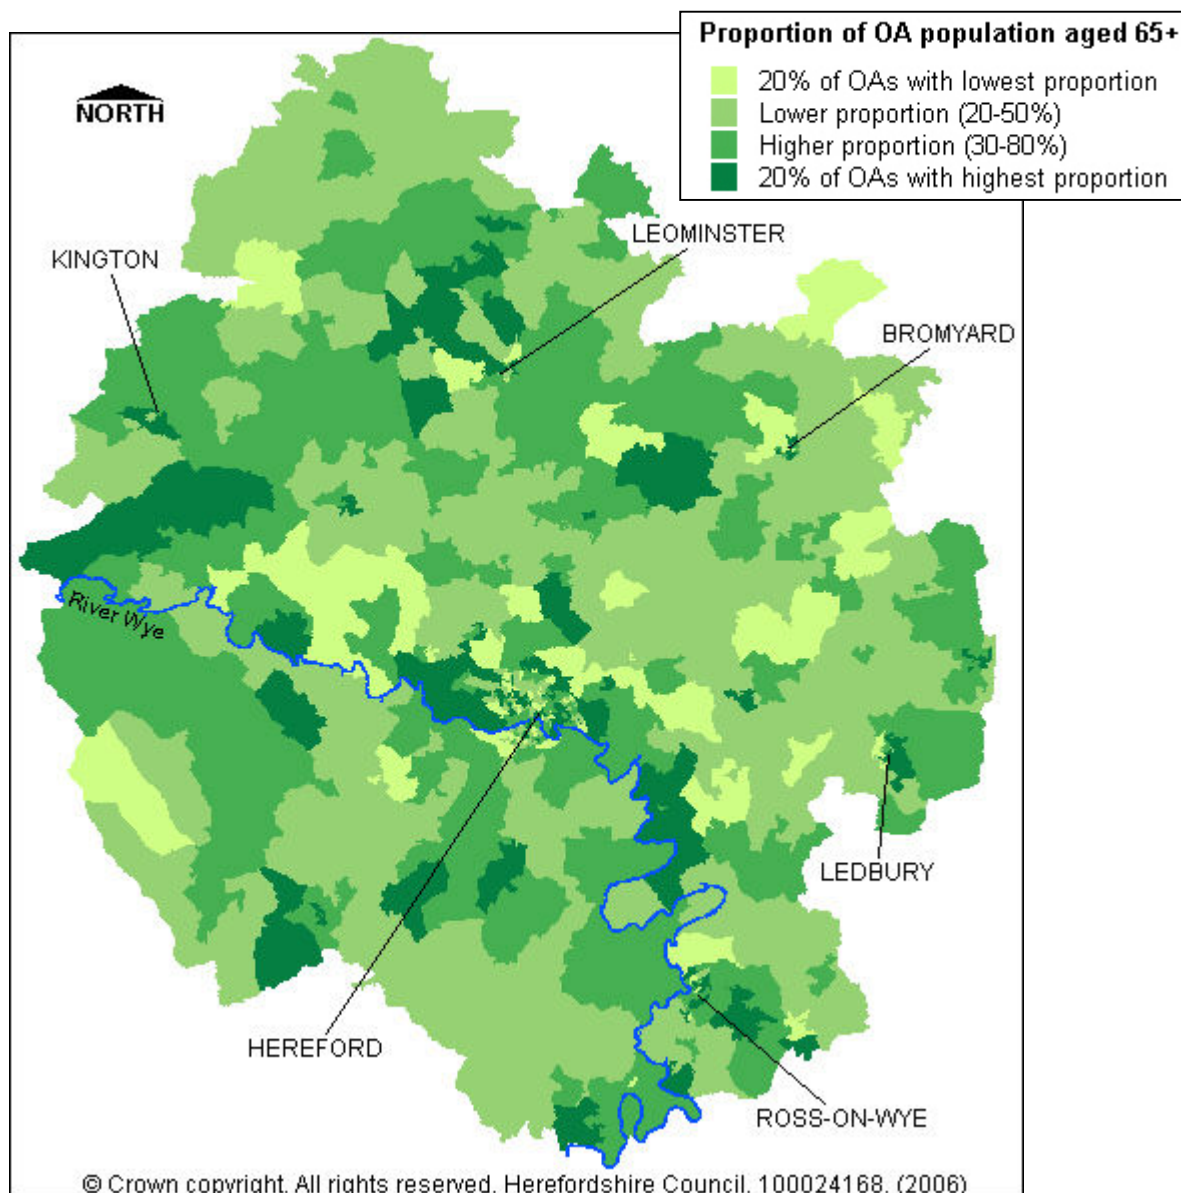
Proportion of OA population aged 65+
20% of OAs with lowest proportion
Lower proportion (20-50%)
Higher proportion (30-80%)
20% of OAs with highest proportion

NORTH

KINGTON

LEOMINSTER

BROMYARD

River Wye

LEDBURY

HEREFORD

ROSS-ON-WYE

© Crown copyright. All rights reserved. Herefordshire Council. 100024168. (2006)